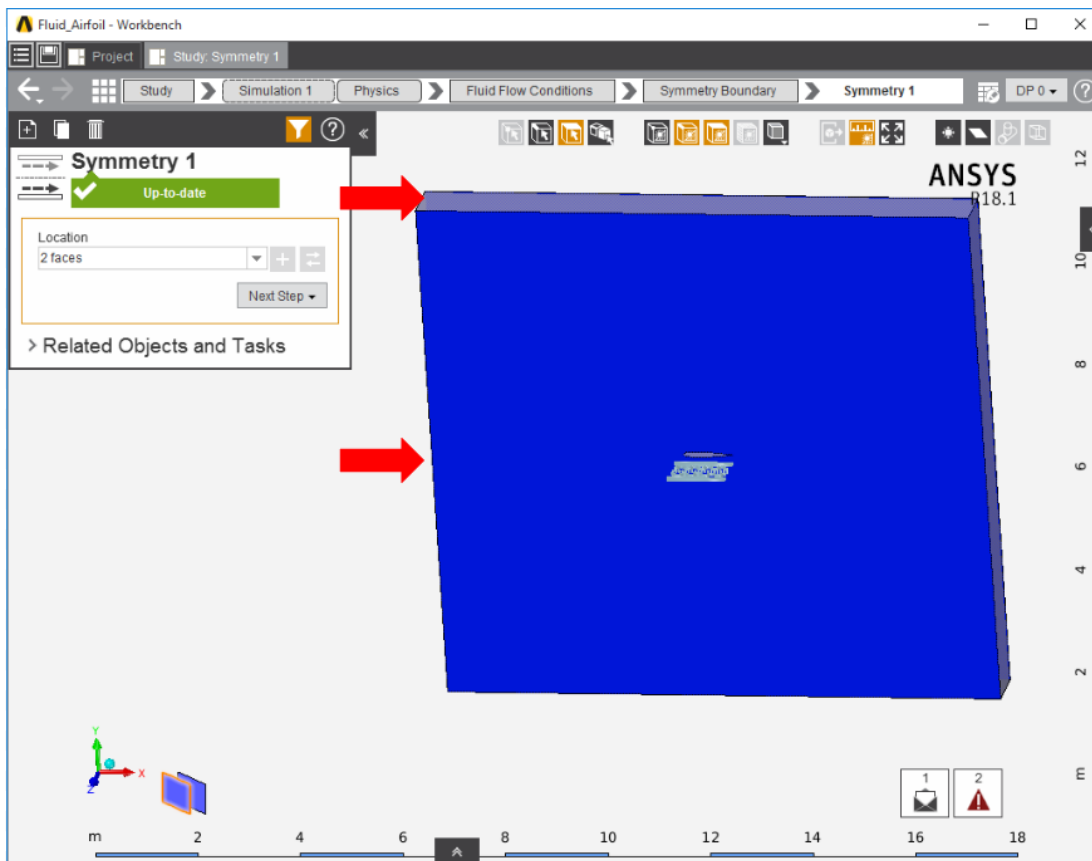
Fluid_Airfoil - Workbench

Project

Study: Symmetry 1

Study

Simulation 1

Physics

Fluid Flow Conditions

Symmetry Boundary

Symmetry 1

DP 0

Symmetry 1

Up-to-date

Location

2 faces

Next Step

Related Objects and Tasks

ANSYS
R18.1

12

10

8

6

4

2

m

Y

X

Z

1

2

m 2 4 6 8 10 12 14 16 18